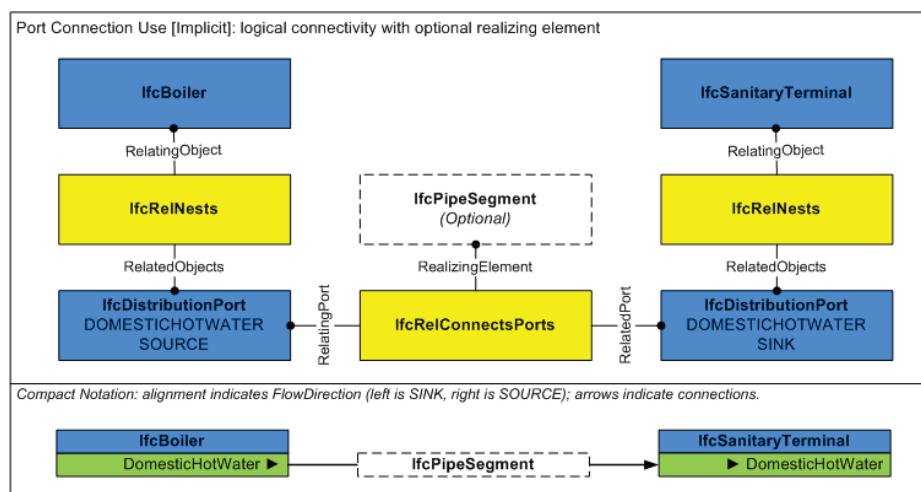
Port Connection Use [Implicit]: logical connectivity with optional realizing element

IfcBoiler

RelatingObject

IfcRelNests

RelatedObjects

IfcDistributionPort
DOMESTICHOTWATER
SOURCE

RelatingPort

IfcPipeSegment
(Optional)

RealizingElement

IfcRelConnectsPorts

RelatedPort

IfcSanitaryTerminal

RelatingObject

IfcRelNests

RelatedObjects

IfcDistributionPort
DOMESTICHOTWATER
SINK

Compact Notation: alignment indicates FlowDirection (left is SINK, right is SOURCE); arrows indicate connections.

IfcBoiler
DomesticHotWater ►

IfcPipeSegment

IfcSanitaryTerminal
► DomesticHotWater